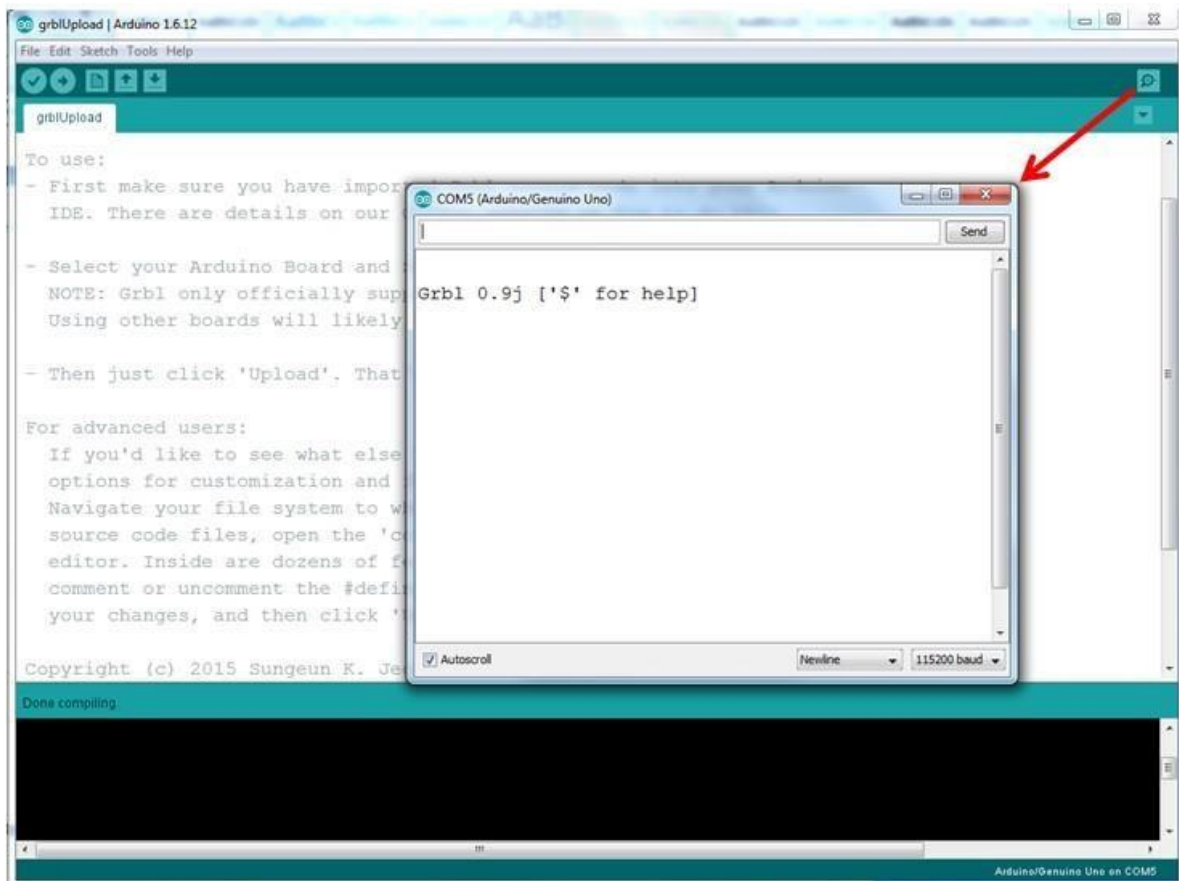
grblUpload | Arduino 1.6.12

File Edit Sketch Tools Help

grblUpload

To use:
- First make sure you have impor
IDE. There are details on our

- Select your Arduino Board and
NOTE: Grbl only officially sup
Using other boards will likely

- Then just click 'Upload'. That

For advanced users:
If you'd like to see what else
options for customization and
Navigate your file system to w
source code files, open the 'c
editor. Inside are dozens of f
comment or uncomment the #defi
your changes, and then click '

Copyright (c) 2015 Sungeun K. Je

COM5 (Arduino/Genuino Uno)

Send

Grbl 0.9j ['$' for help]

Autoscroll

Newline

115200 baud

Done compiling.

Arduino/Genuino Uno on COM5